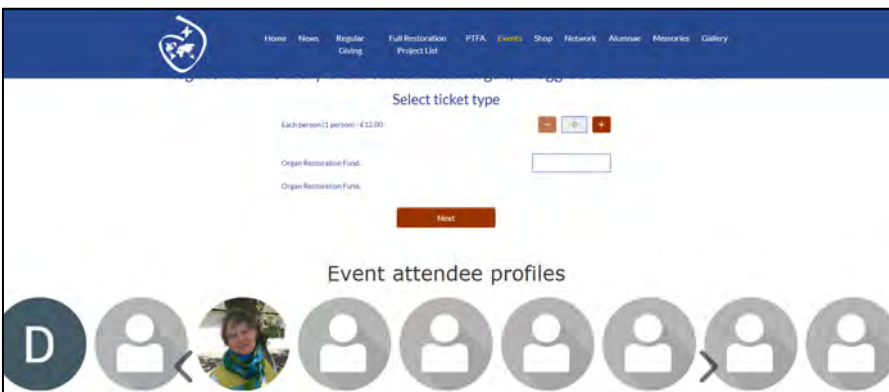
Home News Regular Giving Full Restoration Project List PTFA Events Shop Network Alumnae Memories Gallery

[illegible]

Select ticket type

Each person (1 person) - £12.00

−
0
+

Organ Restoration Fund.

Organ Restoration Fund.

Next

Event attendee profiles

D

<

>